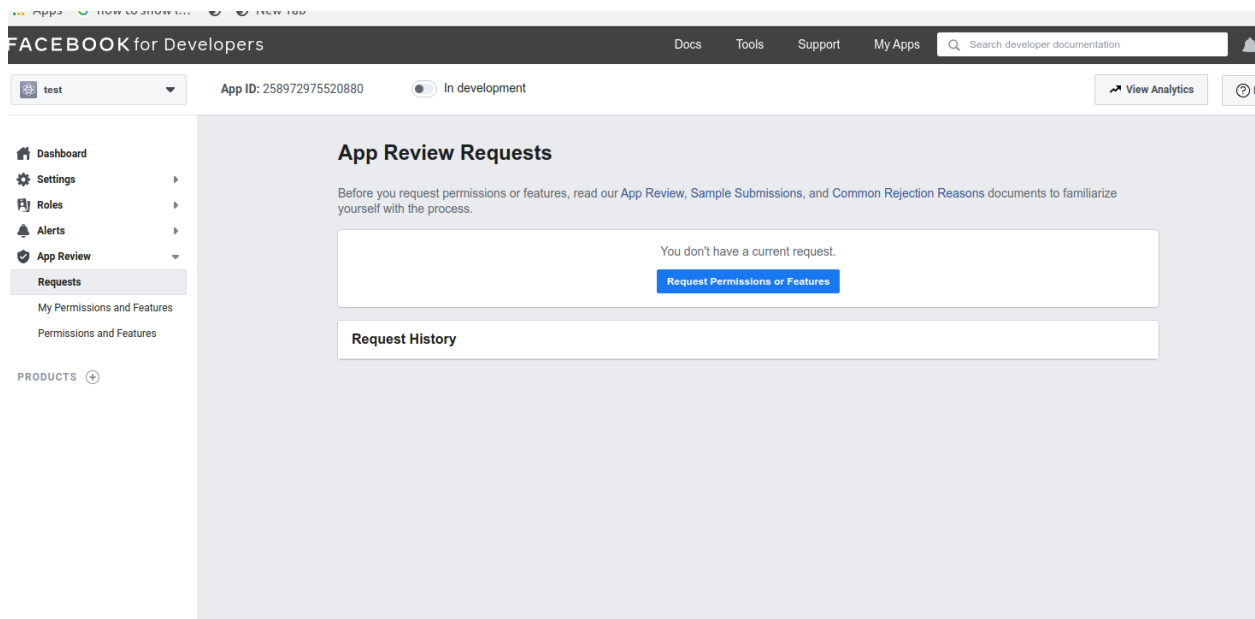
Apps How to show t... New Tab

FACEBOOK for Developers

Docs Tools Support My Apps Search developer documentation

test

App ID: 258972975520880

In development

View Analytics

Dashboard
Settings
Roles
Alerts
App Review
Requests
My Permissions and Features
Permissions and Features

PRODUCTS

App Review Requests

Before you request permissions or features, read our App Review, Sample Submissions, and Common Rejection Reasons documents to familiarize yourself with the process.

You don't have a current request.

Request Permissions or Features

Request History